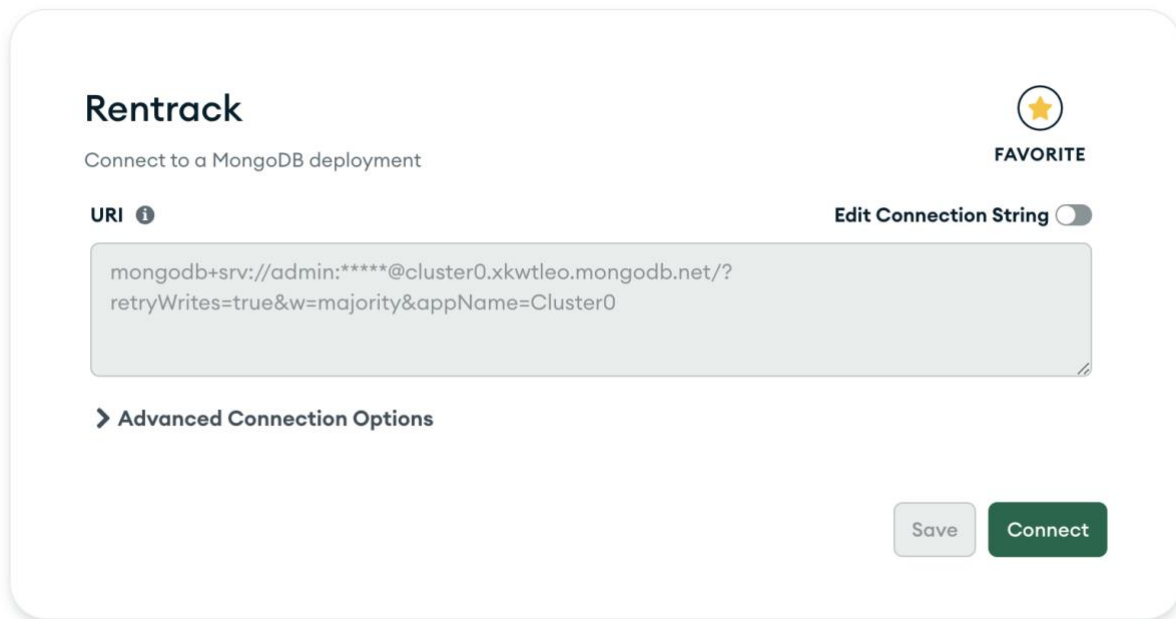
Rentrack

FAVORITE

Connect to a MongoDB deployment

URI

Edit Connection String

mongodb+srv://admin:*****@cluster0.xkwtleo.mongodb.net/?retryWrites=true&w=majority&appName=Cluster0

Advanced Connection Options

Save

Connect